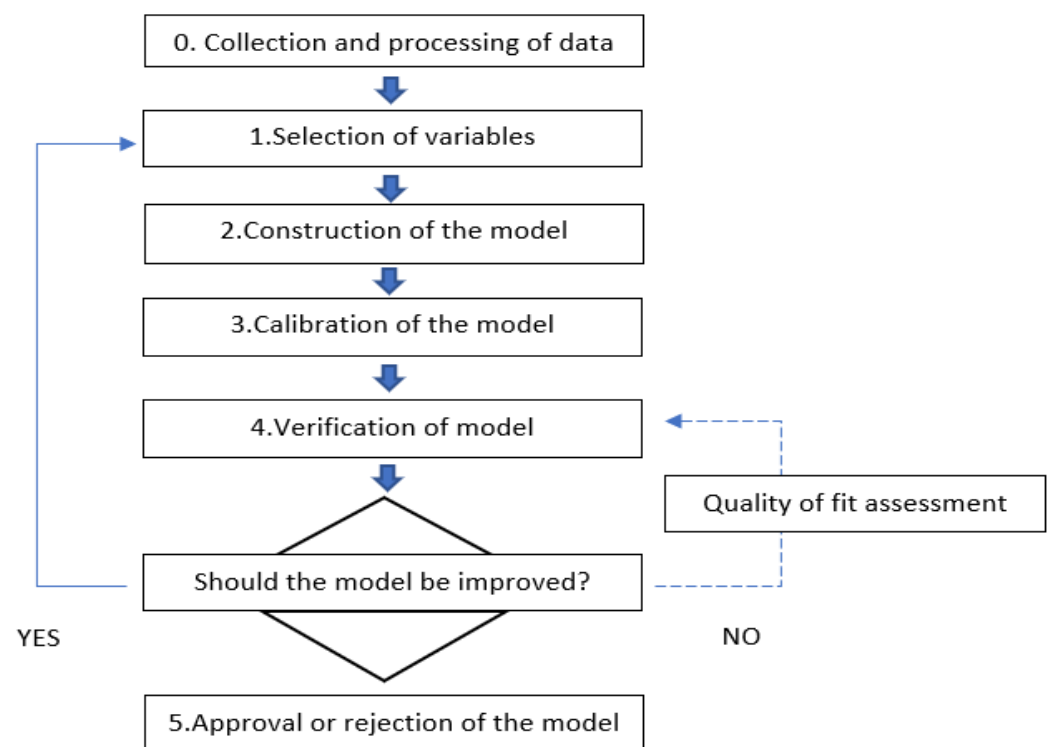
0. Collection and processing of data

1.Selection of variables

2.Construction of the model

3.Calibration of the model

4.Verification of model

Quality of fit assessment

Should the model be improved?

YES

NO

5.Approval or rejection of the model